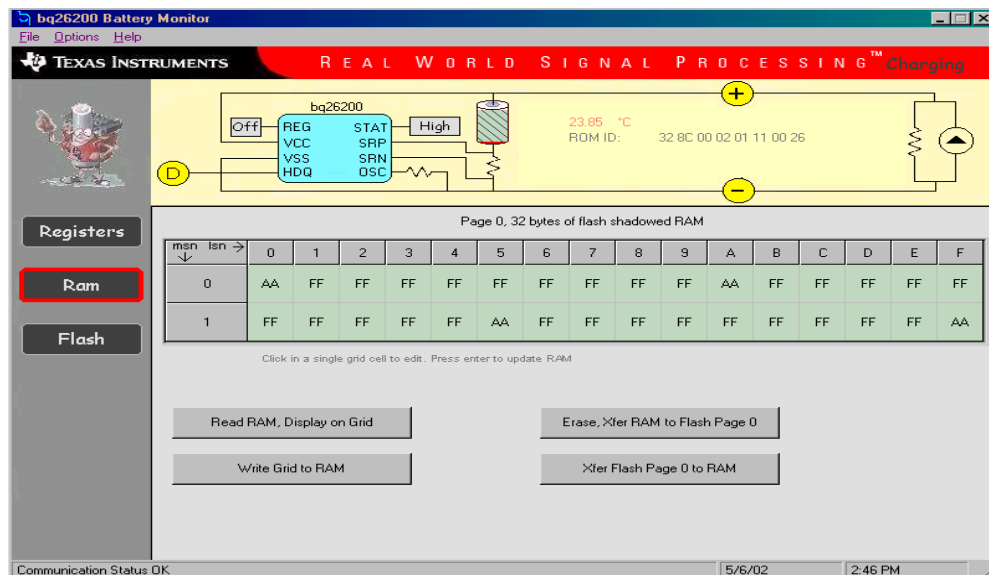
bq26200 Battery Monitor

File Options Help

TEXAS INSTRUMENTS

REAL WORLD SIGNAL PROCESSING™ Charging

bq26200

Off REG VCC VSS HDQ STAT SRP SRN OSC High

D

+

−

23.85 °C
ROM ID: 32 8C 00 02 01 11 00 26

Registers

Ram

Flash

Page 0, 32 bytes of flash shadowed RAM

| msn ↓ lsn → | 0 | 1 | 2 | 3 | 4 | 5 | 6 | 7 | 8 | 9 | A | B | C | D | E | F |
|---|---|---|---|---|---|---|---|---|---|---|---|---|---|---|---|---|
| 0 | AA | FF | FF | FF | FF | FF | FF | FF | FF | FF | AA | FF | FF | FF | FF | FF |
| 1 | FF | FF | FF | FF | FF | AA | FF | FF | FF | FF | FF | FF | FF | FF | FF | AA |

Click in a single grid cell to edit. Press enter to update RAM

Read RAM, Display on Grid

Erase, Xfer RAM to Flash Page 0

Write Grid to RAM

Xfer Flash Page 0 to RAM

Communication Status OK

5/6/02

2:46 PM